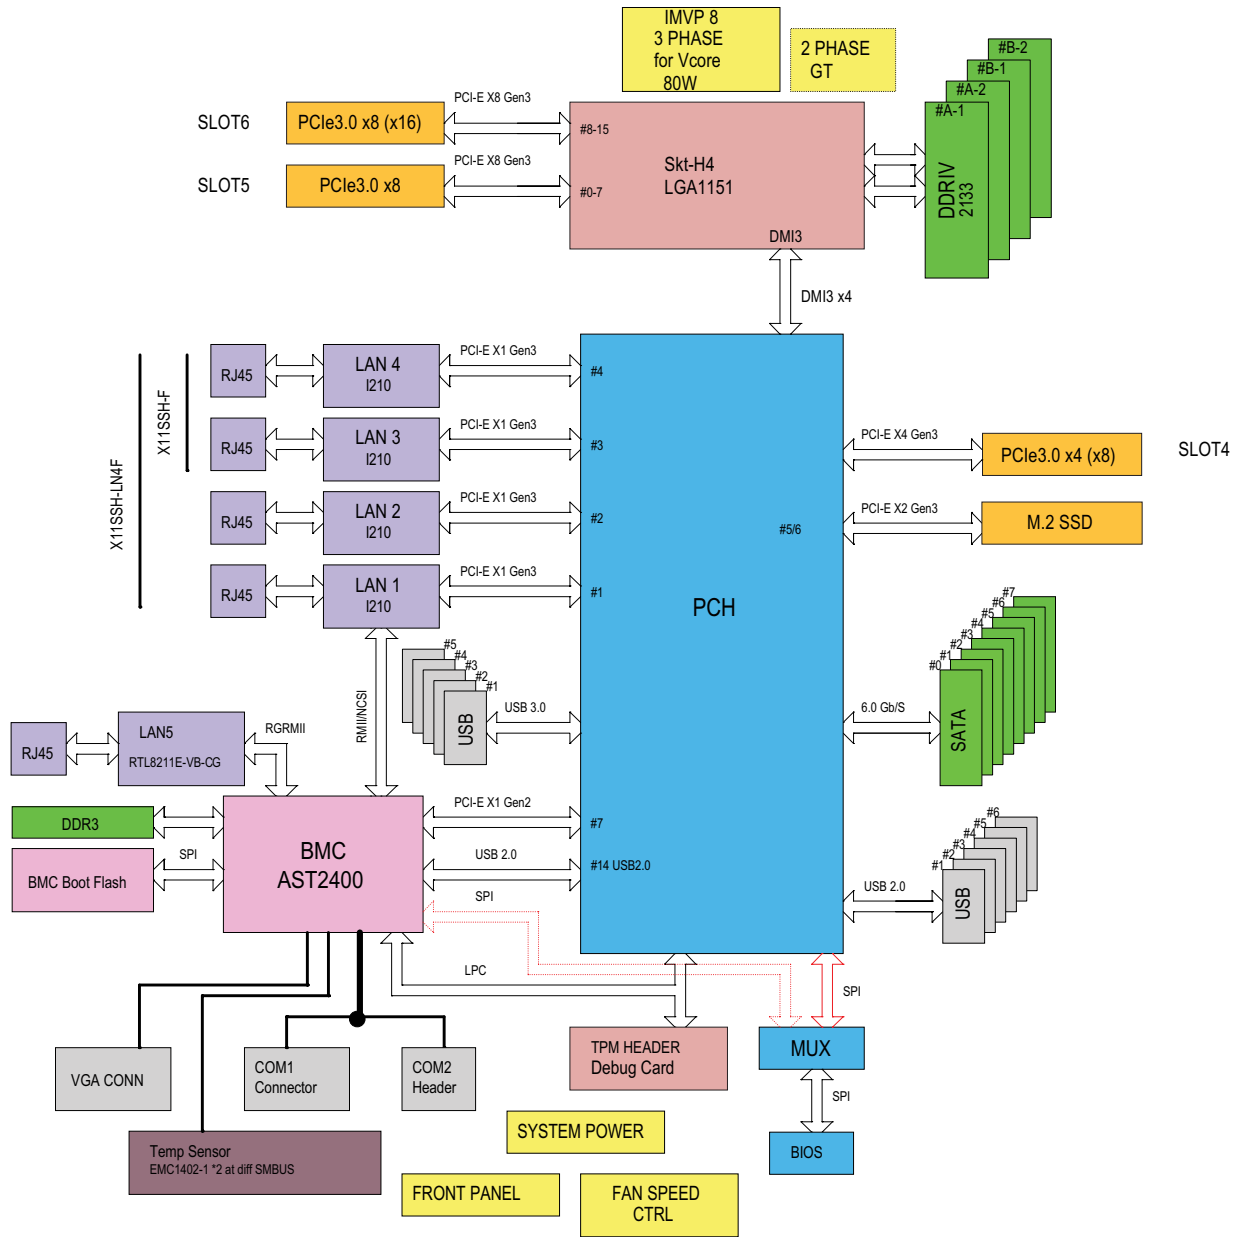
IMVP 8
3 PHASE
for Vcore
80W

2 PHASE
GT

#B-2
#B-1
#A-2
#A-1
DDRIV
2133

SLOT6
PCIe3.0 x8 (x16)
PCI-E X8 Gen3
#8-15

SLOT5
PCIe3.0 x8
PCI-E X8 Gen3
#0-7

Skt-H4
LGA1151

DMI3
DMI3 x4

X11SSH-LN4F
X11SSH-F

RJ45
LAN 4
I210
PCI-E X1 Gen3
#4

RJ45
LAN 3
I210
PCI-E X1 Gen3
#3

RJ45
LAN 2
I210
PCI-E X1 Gen3
#2

RJ45
LAN 1
I210
PCI-E X1 Gen3
#1

PCH

PCI-E X4 Gen3
PCIe3.0 x4 (x8)
SLOT4

PCI-E X2 Gen3
#5/6
M.2 SSD

#7
#6
#5
#4
#3
#2
#1
#0
6.0 Gb/S
SATA

#5
#4
#3
#2
#1
USB
USB 3.0

RMII/NCSI

RJ45
LAN5
RTL8211E-VB-CG
RGRMII

DDR3
BMC Boot Flash
SPI

BMC
AST2400

PCI-E X1 Gen2
#7
USB 2.0
#14 USB2.0
SPI

#6
#5
#4
#3
#2
#1
USB 2.0
USB

LPC
SPI

VGA CONN
COM1
Connector
COM2
Header
TPM HEADER
Debug Card
MUX
SPI
BIOS

Temp Sensor
EMC1402-1 *2 at diff SMBUS

SYSTEM POWER
FRONT PANEL
FAN SPEED
CTRL